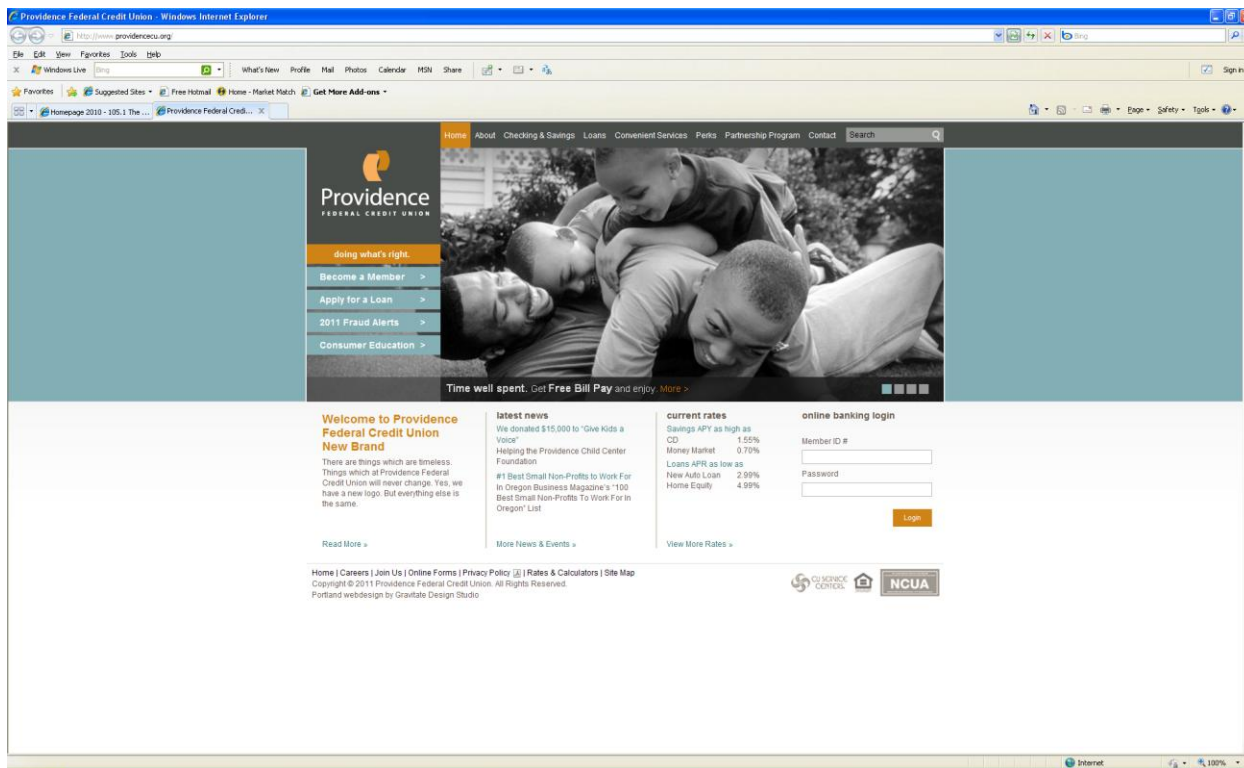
Providence Federal Credit Union - Windows Internet Explorer

http://www.providencecu.org/

Bing

File Edit View Favorites Tools Help

Windows Live Bing What's New Profile Mail Photos Calendar MSN Share

Sign in

Favorites Suggested Sites Free Hotmail Home - Market Match Get More Add-ons

Homepage 2010 - 105.1 The ... Providence Federal Credi...

Page Safety Tools

Home About Checking & Savings Loans Convenient Services Perks Partnership Program Contact Search

Providence
FEDERAL CREDIT UNION

doing what's right.

Become a Member >

Apply for a Loan >

2011 Fraud Alerts >

Consumer Education >

Time well spent. Get Free Bill Pay and enjoy. More >

Welcome to Providence Federal Credit Union New Brand

There are things which are timeless. Things which at Providence Federal Credit Union will never change. Yes, we have a new logo. But everything else is the same.

Read More »

latest news

We donated $15,000 to "Give Kids a Voice"

Helping the Providence Child Center Foundation

#1 Best Small Non-Profits to Work For

In Oregon Business Magazine's "100 Best Small Non-Profits To Work For In Oregon" List

More News & Events »

current rates

Savings APY as high as

| CD | 1.55% |
|---|---|
| Money Market | 0.70% |

Loans APR as low as

| New Auto Loan | 2.99% |
|---|---|
| Home Equity | 4.99% |

View More Rates »

online banking login

Member ID #

Password

Login

Home | Careers | Join Us | Online Forms | Privacy Policy | Rates & Calculators | Site Map
Copyright © 2011 Providence Federal Credit Union. All Rights Reserved.
Portland webdesign by Gravitate Design Studio

CU SERVICE CENTERS NCUA

Internet 100%